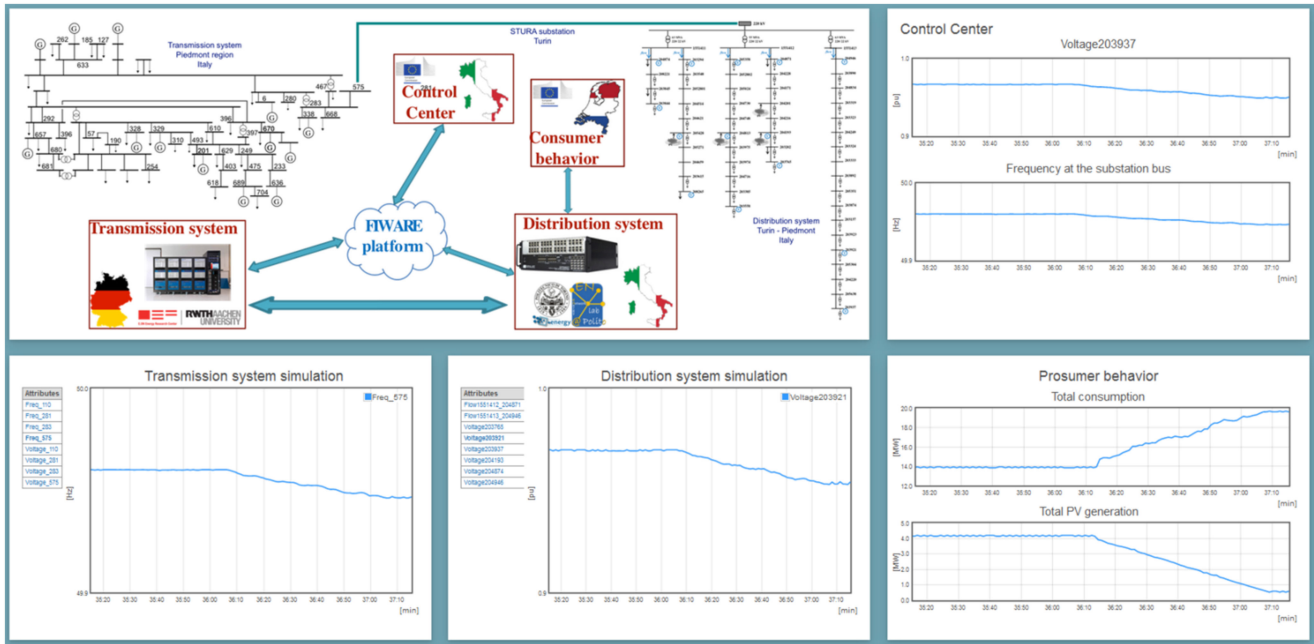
Transmission system
Piedmont region
Italy

262 185 127 633 467 575 6 280 283 338 668 292 396 57 190 328 329 310 493 610 396 397 670 657 680 681 201 629 249 403 475 233 618 689 636 704 254

STURA substation
Turin

Control Center

Consumer behavior

Transmission system

FIWARE platform

Distribution system

RWTHAACHEN UNIVERSITY

Distribution system
Turin - Piedmont
Italy

Control Center
Voltage203937
1.0
0.9
[pu]
35:20 35:30 35:40 35:50 36:00 36:10 36:20 36:30 36:40 36:50 37:00 37:10
[min]

Frequency at the substation bus
50.0
49.9
[Hz]
35:20 35:30 35:40 35:50 36:00 36:10 36:20 36:30 36:40 36:50 37:00 37:10
[min]

Transmission system simulation
| Attributes |
|---|
| Freq_110 |
| Freq_281 |
| Freq_283 |
| Freq_575 |
| Voltage_110 |
| Voltage_281 |
| Voltage_283 |
| Voltage_575 |

Freq_575
50.0
49.9
[Hz]
35:20 35:30 35:40 35:50 36:00 36:10 36:20 36:30 36:40 36:50 37:00 37:10
[min]

Distribution system simulation
| Attributes |
|---|
| Flow1551412_204971 |
| Flow1551413_204946 |
| Voltage203765 |
| Voltage203921 |
| Voltage203937 |
| Voltage204193 |
| Voltage204874 |
| Voltage204946 |

Voltage203921
1.0
0.9
[pu]
35:20 35:30 35:40 35:50 36:00 36:10 36:20 36:30 36:40 36:50 37:00 37:10
[min]

Prosumer behavior
Total consumption
20.0
18.0
16.0
14.0
12.0
[MW]
35:20 35:30 35:40 35:50 36:00 36:10 36:20 36:30 36:40 36:50 37:00 37:10
[min]

Total PV generation
5.0
4.0
3.0
2.0
1.0
0.0
[MW]
35:20 35:30 35:40 35:50 36:00 36:10 36:20 36:30 36:40 36:50 37:00 37:10
[min]